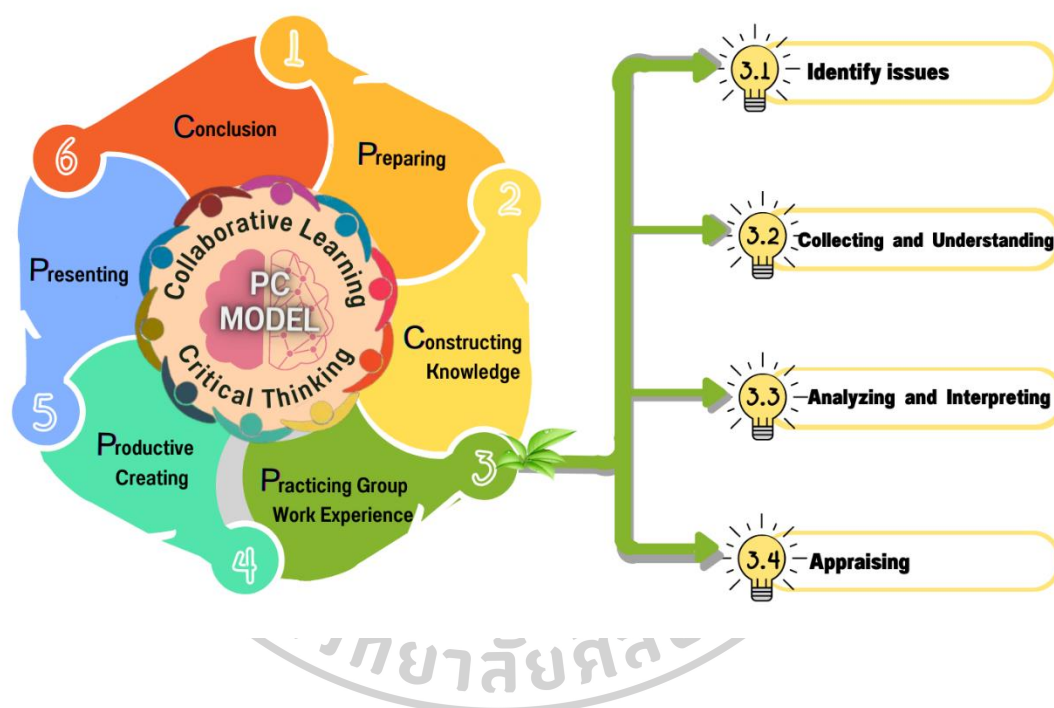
1
Preparing
2
Constructing Knowledge
3
Practicing Group Work Experience
4
Productive Creating
5
Presenting
6
Conclusion

Collaborative Learning
PC MODEL
Critical Thinking

3.1 Identify issues
3.2 Collecting and Understanding
3.3 Analyzing and Interpreting
3.4 Appraising

ิทยาลัยศิล